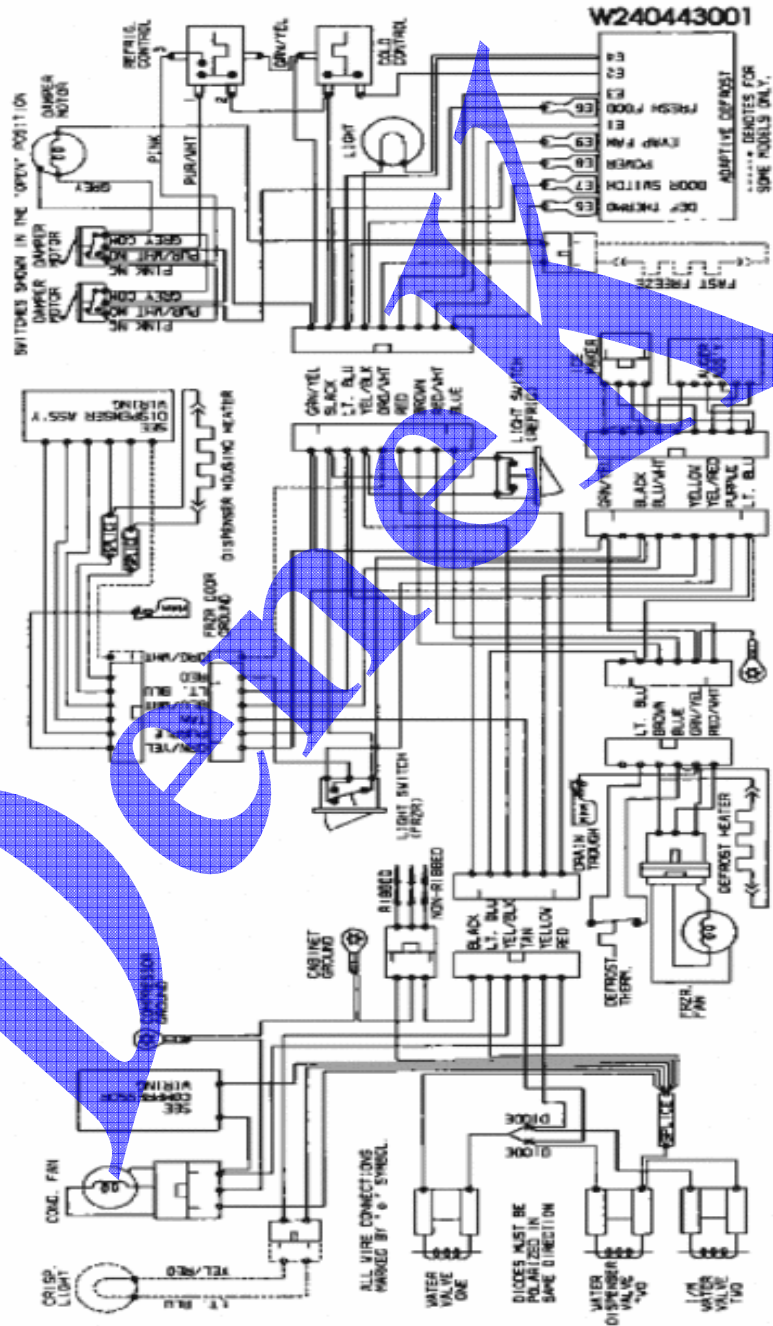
W240443001

REFRIG. CONTROL
GRN/YEL
COLD CONTROL
LIGHT
PINK
PUR/WHT
DAMPER MOTOR
GREY
SWITCHES SHOWN IN THE "OPEN" POSITION
DAMPER MOTOR
GREY COM
PUR/WHT NO
PINK NC
DAMPER MOTOR
GREY COM
PUR/WHT NO
PINK NC

E4
E2
E3
FRESH FOOD E6
E1
EVAP FAN E9
POWER E8
DOOR SWITCH E7
DEF THERMO E5
ADAPTIVE DEFROST
------ DENOTES FOR SOME MODELS ONLY.
FAST FREEZE

SEE DISPENSER ASS'Y WIRING
DISPENSER HOUSING HEATER
FRZR DOOR GROUND
ORG/WHT
RED
LT. BLU
GRN/YEL

GRN/YEL
BLACK
LT. BLU
YEL/BLK
ORG/WHT
RED
BROWN
RED/WHT
BLUE
LIGHT SWITCH (REFRIG)

ICE MAKER
AUGER MOTOR
GRN/YEL
BLACK
BLU/WHT
YELLOW
YEL/RED
PURPLE
LT. BLU

LT. BLU
BROWN
BLUE
GRN/YEL
RED/WHT

LIGHT SWITCH (FRZR)
DRAIN TROUGH
DEFROST HEATER
RIBBED
NON-RIBBED
CABINET GROUND
BLACK
LT. BLU
YEL/BLK
TAN
YELLOW
RED
DEFROST THERM.
FRZR. FAN
COMPRESSOR GROUND
SEE COMPRESSOR WIRING
DIODE
DIODE
SPLICE
COND. FAN
ALL WIRE CONNECTIONS MARKED BY "●" SYMBOL.
DIODES MUST BE POLARIZED IN SAME DIRECTION
WATER VALVE ONE
WATER DISPENSER VALVE "VO"
I/M WATER VALVE TWO
CRISP. LIGHT
YEL/RED
LT. BLU